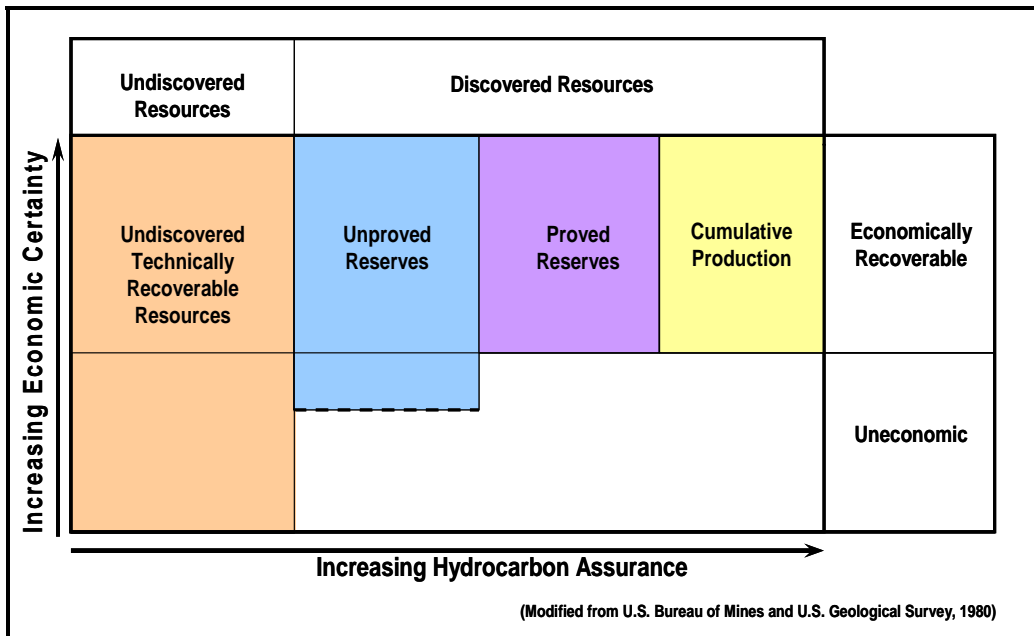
Increasing Economic Certainty

| Undiscovered Resources | Discovered Resources | | | |
|---|---|---|---|---|
| Undiscovered Technically Recoverable Resources | Unproved Reserves | Proved Reserves | Cumulative Production | Economically Recoverable |
| | | | | Uneconomic |

Increasing Hydrocarbon Assurance

(Modified from U.S. Bureau of Mines and U.S. Geological Survey, 1980)